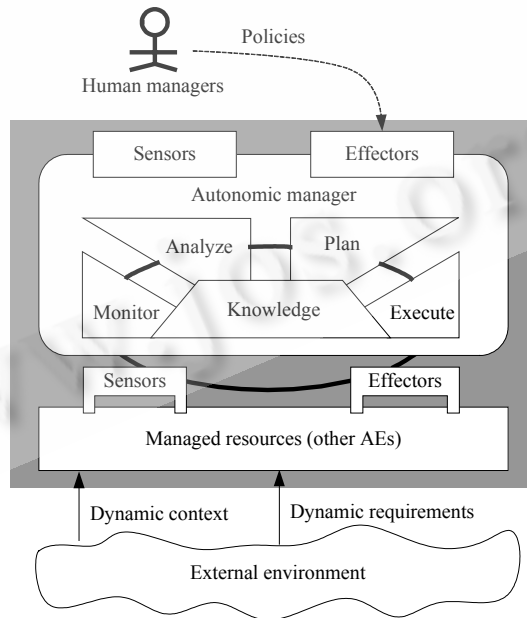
Policies

Human managers

Sensors

Effectors

Autonomic manager

Analyze

Plan

Monitor

Knowledge

Execute

Sensors

Effectors

Managed resources (other AEs)

Dynamic context

Dynamic requirements

External environment